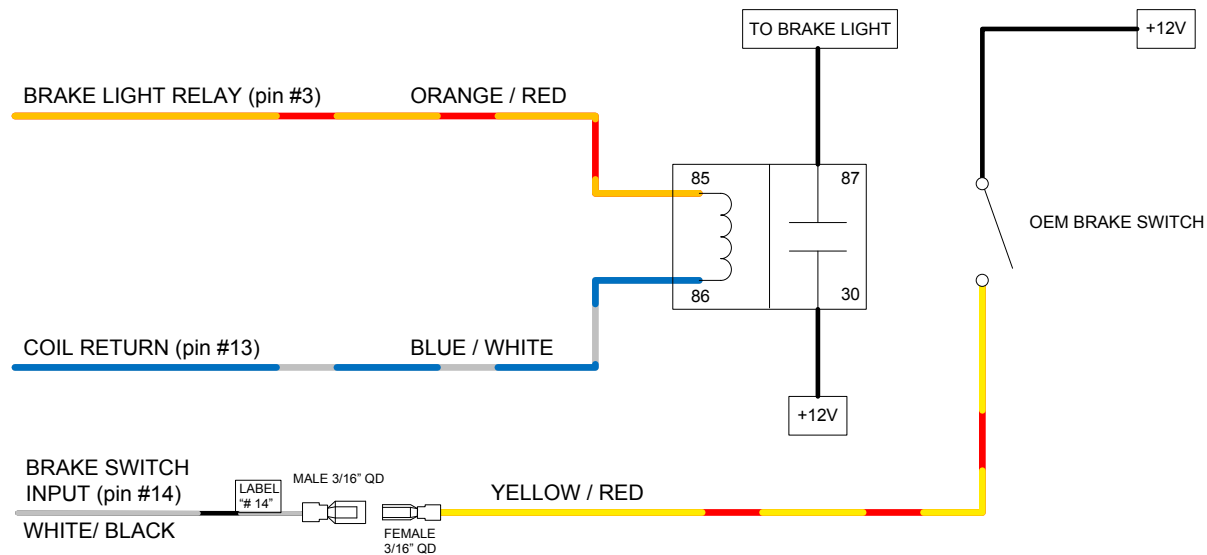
TO BRAKE LIGHT

+12V

BRAKE LIGHT RELAY (pin #3)

ORANGE / RED

85

87

86

30

OEM BRAKE SWITCH

COIL RETURN (pin #13)

BLUE / WHITE

+12V

BRAKE SWITCH INPUT (pin #14)

LABEL "# 14"

MALE 3/16" QD

YELLOW / RED

WHITE/ BLACK

FEMALE 3/16" QD